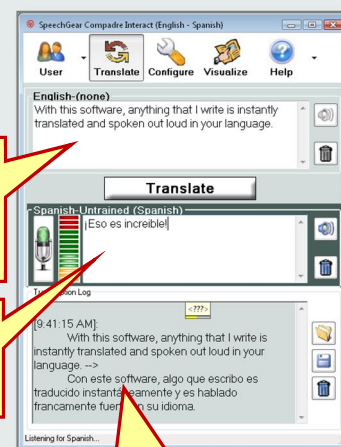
SpeechGear Compadre Interact (English - Spanish)

User
Translate
Configure
Visualize
Help

English-(none)
With this software, anything that I write is instantly translated and spoken out loud in your language.

Translate

Spanish-Untrained (Spanish)
¡Eso es increible!

Tr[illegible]ion Log
<???>

[9:41:15 AM]:
With this software, anything that I write is instantly translated and spoken out loud in your language. -->
Con este software, algo que escribo es traducido instant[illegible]eamente y es hablado francamente fuer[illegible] su idioma.

Listening for Spanish...